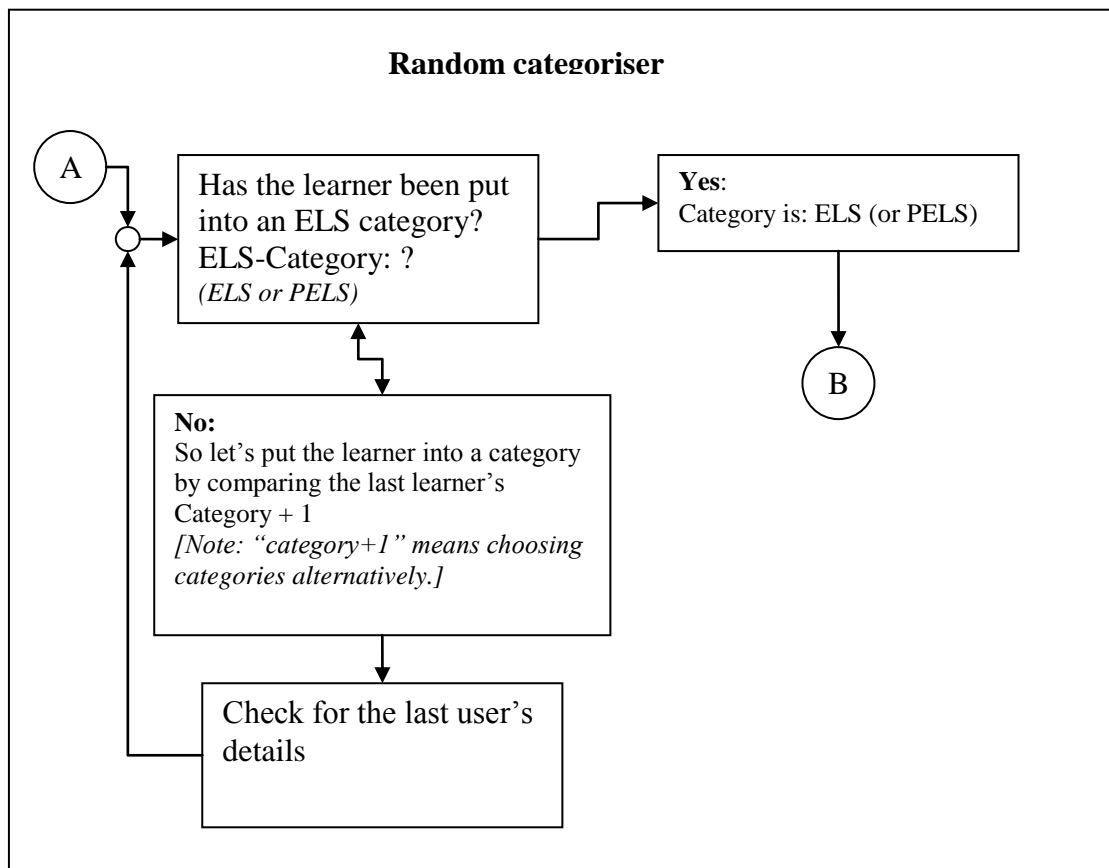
Random categoriser

A

Has the learner been put into an ELS category?
ELS-Category: ?
(ELS or PELS)

Yes:
Category is: ELS (or PELS)

B

No:
So let's put the learner into a category by comparing the last learner's Category + 1
[Note: "category+1" means choosing categories alternatively.]

Check for the last user's details